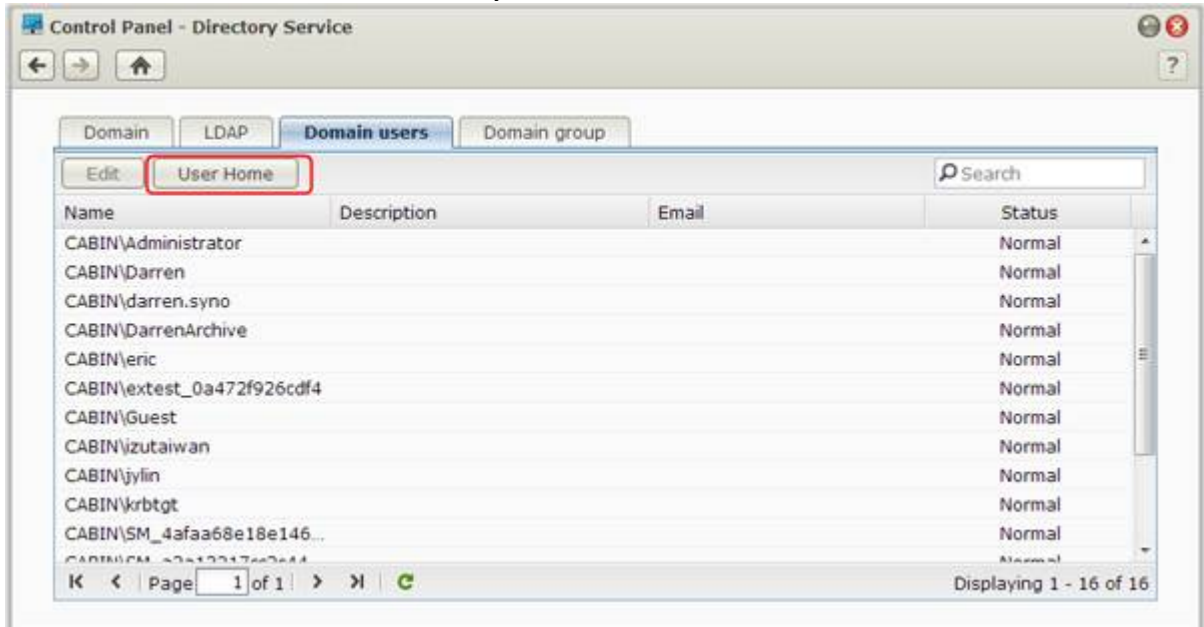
Control Panel - Directory Service

Domain | LDAP | Domain users | Domain group

Edit | User Home | Search

| Name | Description | Email | Status |
|---|---|---|---|
| CABIN\Administrator | | | Normal |
| CABIN\Darren | | | Normal |
| CABIN\darren.syno | | | Normal |
| CABIN\DarrenArchive | | | Normal |
| CABIN\eric | | | Normal |
| CABIN\extest_0a472f926cdf4 | | | Normal |
| CABIN\Guest | | | Normal |
| CABIN\izutaiwan | | | Normal |
| CABIN\jylin | | | Normal |
| CABIN\krbtgt | | | Normal |
| CABIN\SM_4afaa68e18e146... | | | Normal |
| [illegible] | | | Normal |

Page 1 of 1

Displaying 1 - 16 of 16